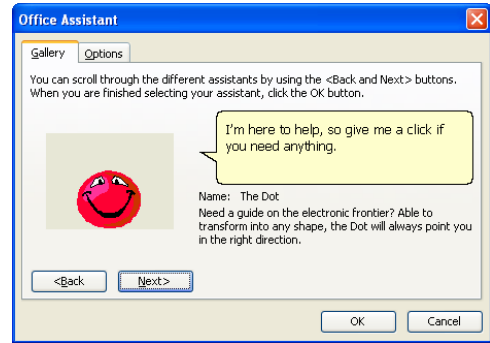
Office Assistant

Gallery Options

You can scroll through the different assistants by using the <Back and Next> buttons. When you are finished selecting your assistant, click the OK button.

I'm here to help, so give me a click if you need anything.

Name: The Dot

Need a guide on the electronic frontier? Able to transform into any shape, the Dot will always point you in the right direction.

<Back Next>

OK Cancel